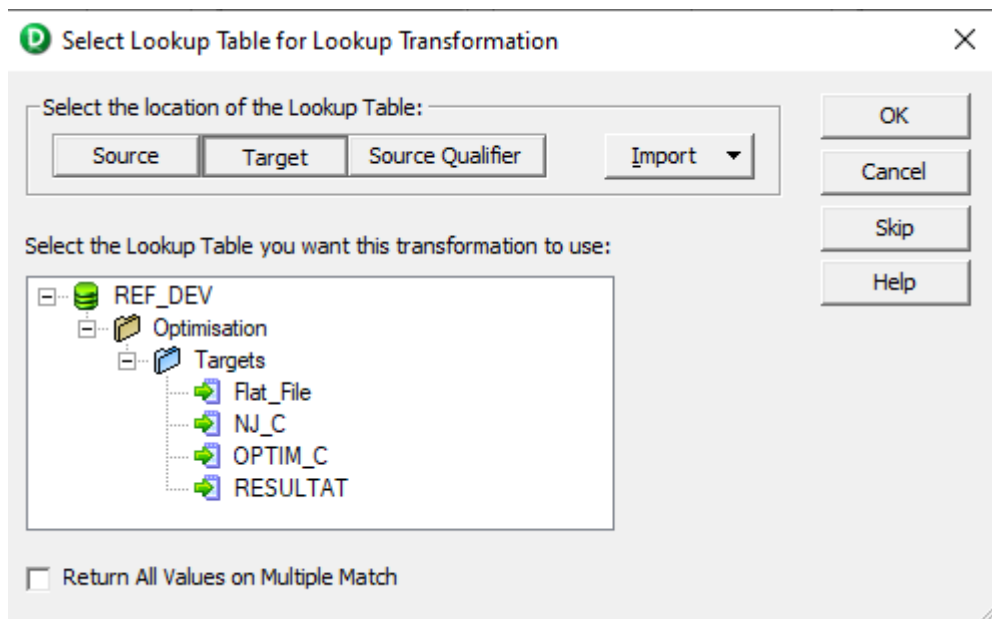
Select Lookup Table for Lookup Transformation

×

Select the location of the Lookup Table:

Source

Target

Source Qualifier

Import ▼

OK

Cancel

Skip

Help

Select the Lookup Table you want this transformation to use:

REF_DEV

Optimisation

Targets

Flat_File

NJ_C

OPTIM_C

RESULTAT

Return All Values on Multiple Match